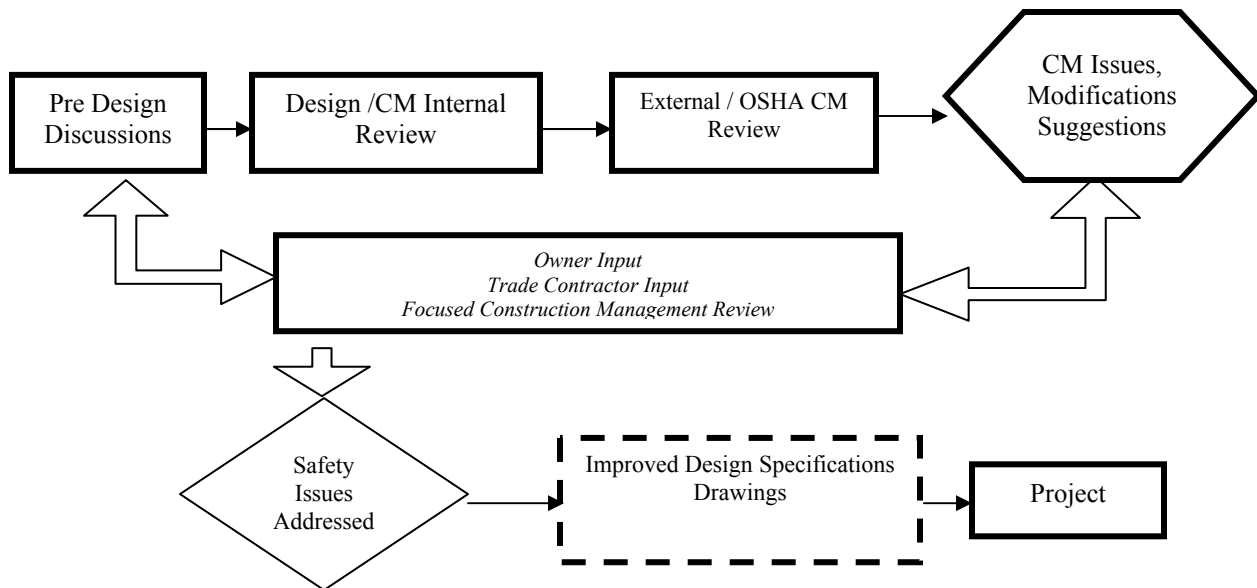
Pre Design Discussions

Design /CM Internal Review

External / OSHA CM Review

CM Issues, Modifications Suggestions

Owner Input
Trade Contractor Input
Focused Construction Management Review

Safety Issues Addressed

Improved Design Specifications Drawings

Project